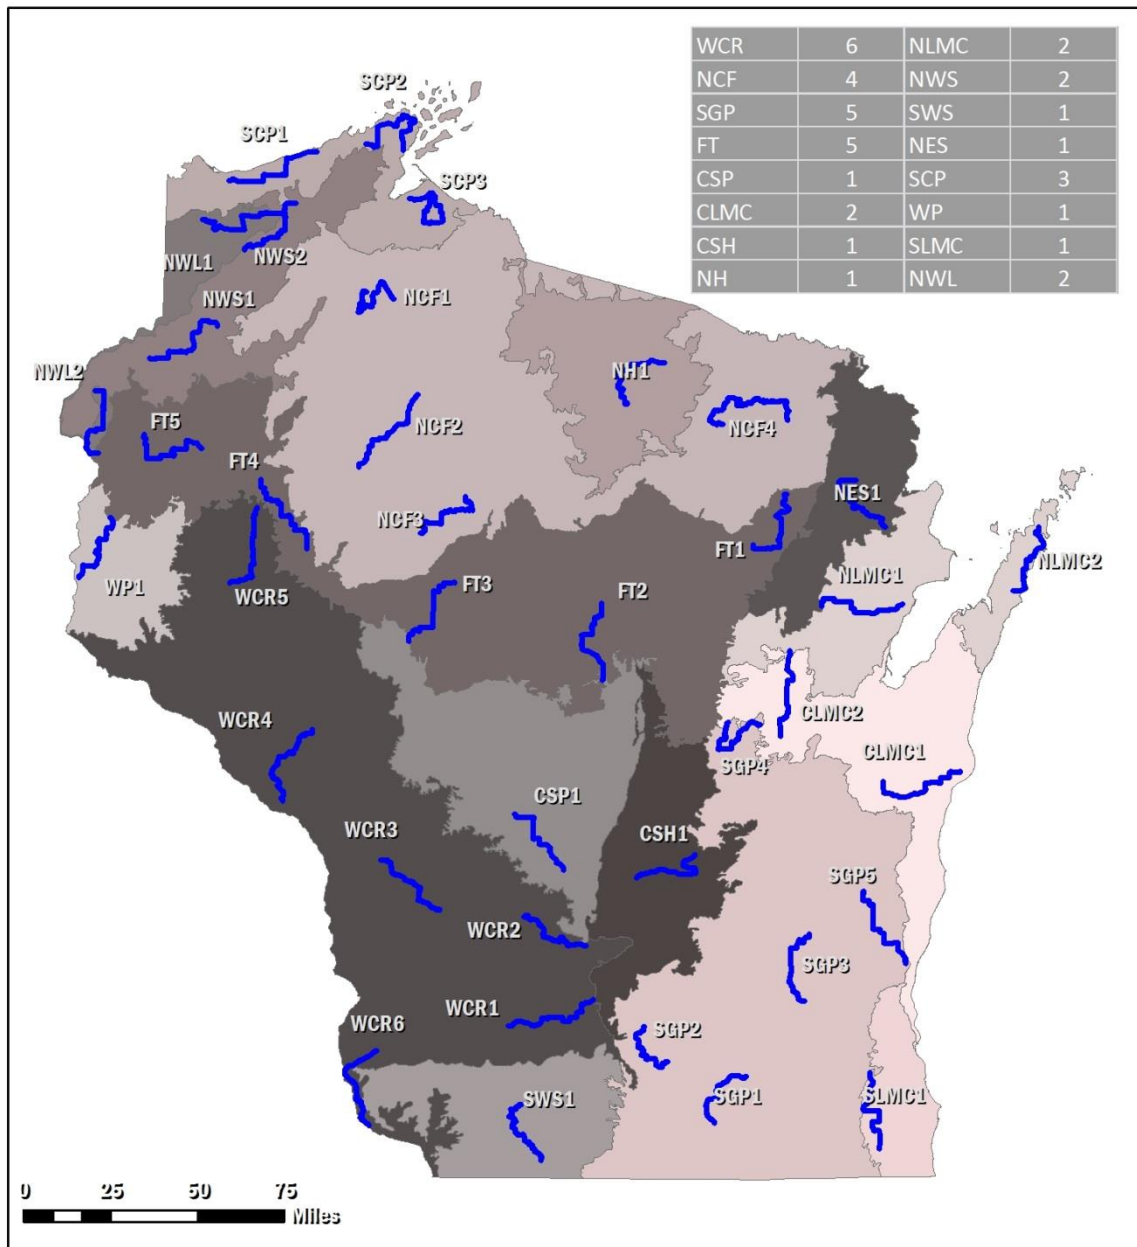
| WCR | 6 | NLMC | 2 |
|---|---|---|---|
| NCF | 4 | NWS | 2 |
| SGP | 5 | SWS | 1 |
| FT | 5 | NES | 1 |
| CSP | 1 | SCP | 3 |
| CLMC | 2 | WP | 1 |
| CSH | 1 | SLMC | 1 |
| NH | 1 | NWL | 2 |

SCP2
SCP1
SCP3
NWL1
NWS2
NWS1
NCF1
NWL2
NH1
FT5
NCF2
NCF4
FT4
NES1
NCF3
FT1
NLMC2
WP1
WCR5
FT3
FT2
NLMC1
CLMC2
WCR4
SGP4
CLMC1
CSP1
WCR3
CSH1
SGP5
WCR2
SGP3
WCR1
WCR6
SGP2
SWS1
SGP1
SLMC1

0 25 50 75 Miles